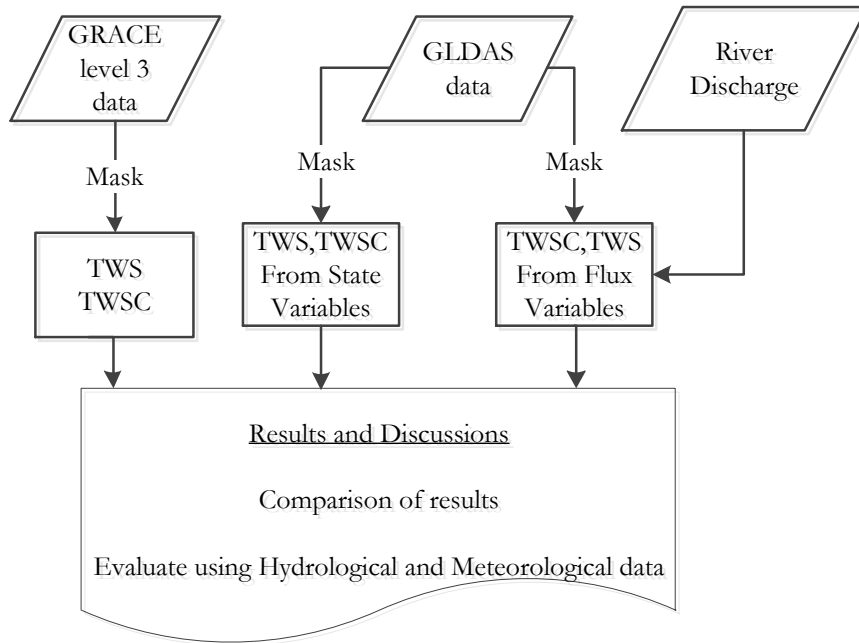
GRACE level 3 data

GLDAS data

River Discharge

Mask

Mask

Mask

TWS TWSC

TWS,TWSC From State Variables

TWSC,TWS From Flux Variables

Results and Discussions

Comparison of results

Evaluate using Hydrological and Meteorological data